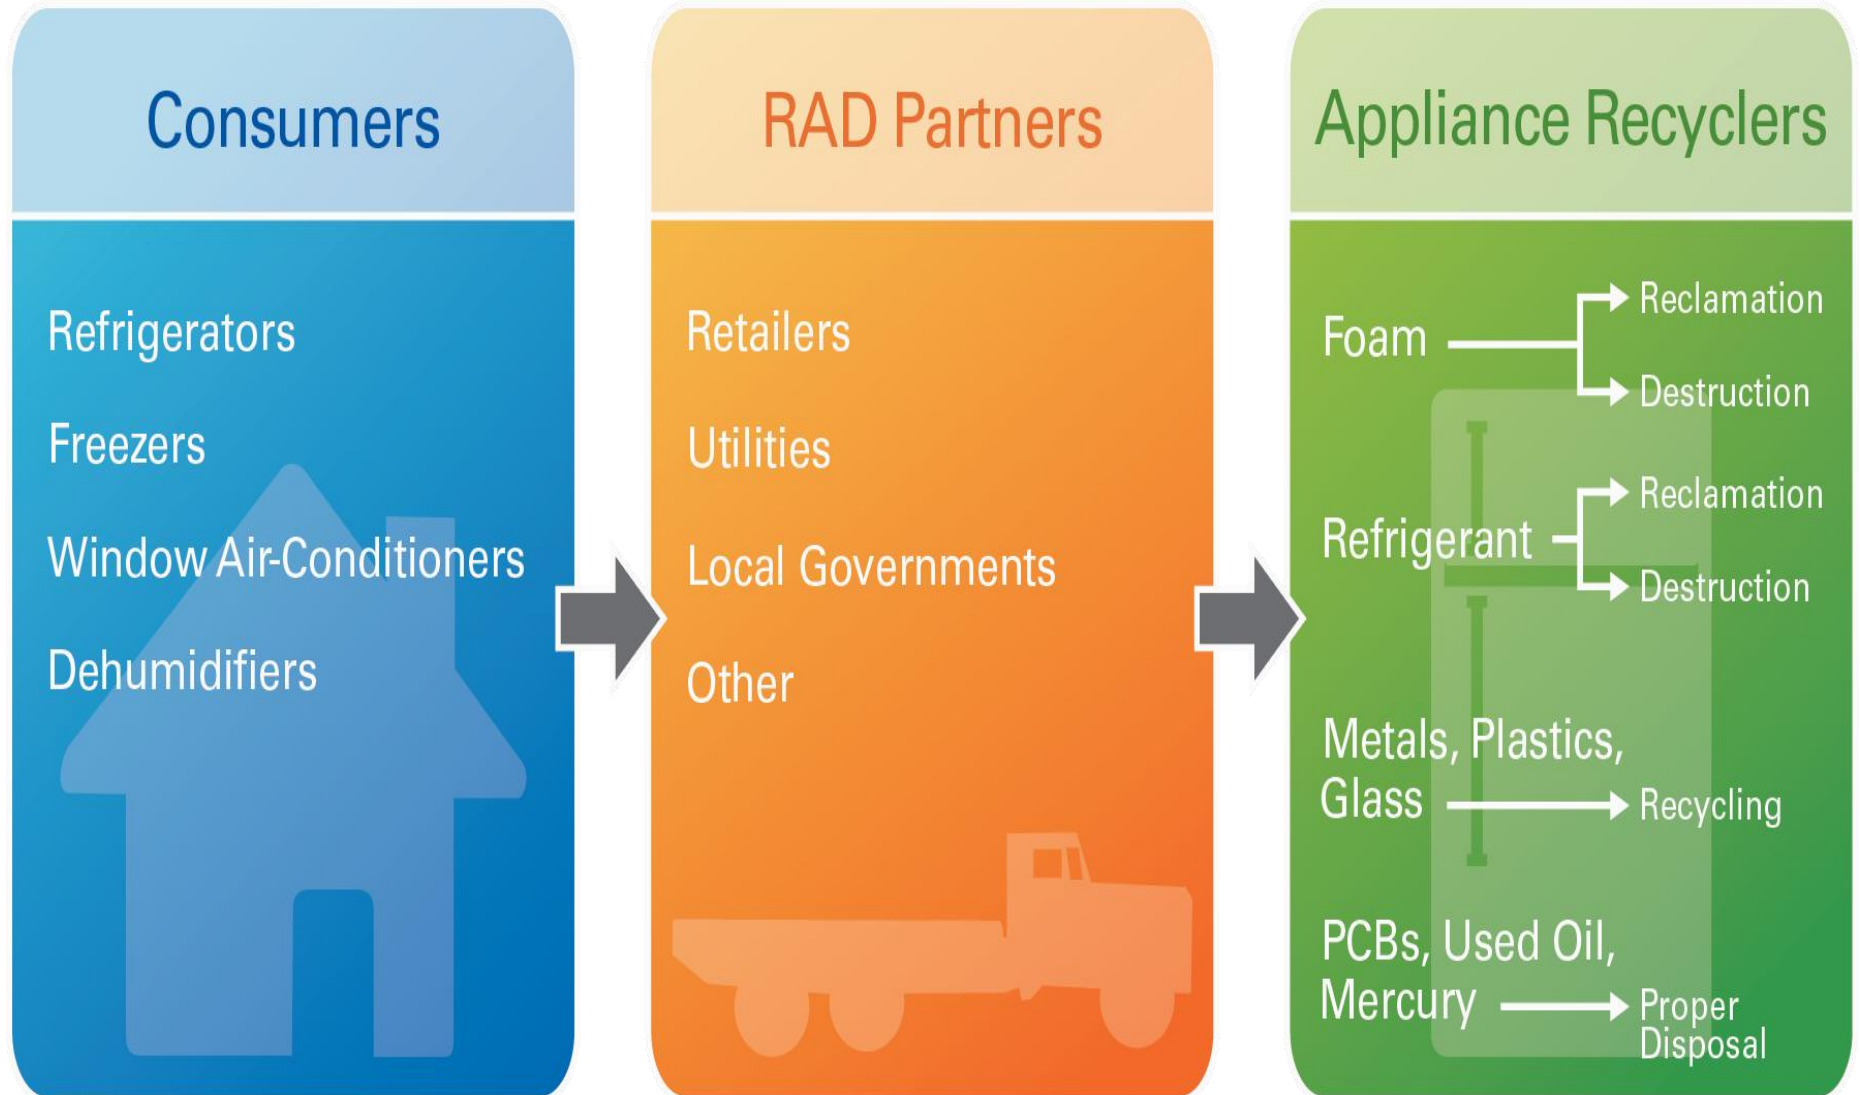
Consumers

Refrigerators

Freezers

Window Air-Conditioners

Dehumidifiers

RAD Partners

Retailers

Utilities

Local Governments

Other

Appliance Recyclers

Foam

Reclamation

Destruction

Refrigerant

Reclamation

Destruction

Metals, Plastics, Glass

Recycling

PCBs, Used Oil, Mercury

Proper Disposal